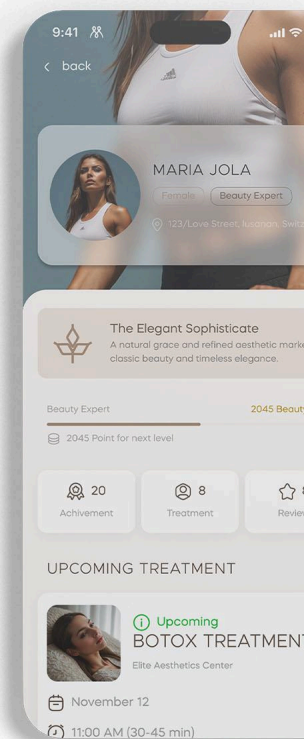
9:41

< back

MARIA JOLA

Female Beauty Expert

123/Love Street, Ikonga, Switz

The Elegant Sophisticate

A natural grace and refined aesthetic marke classic beauty and timeless elegance.

Beauty Expert

2045 Beaut

2045 Point for next level

20
Achivement

8
Treatment

Revie

UPCOMING TREATMENT

Upcoming

BOTOX TREATMENT

Elite Aesthetics Center

November 12

11:00 AM (30-45 min)